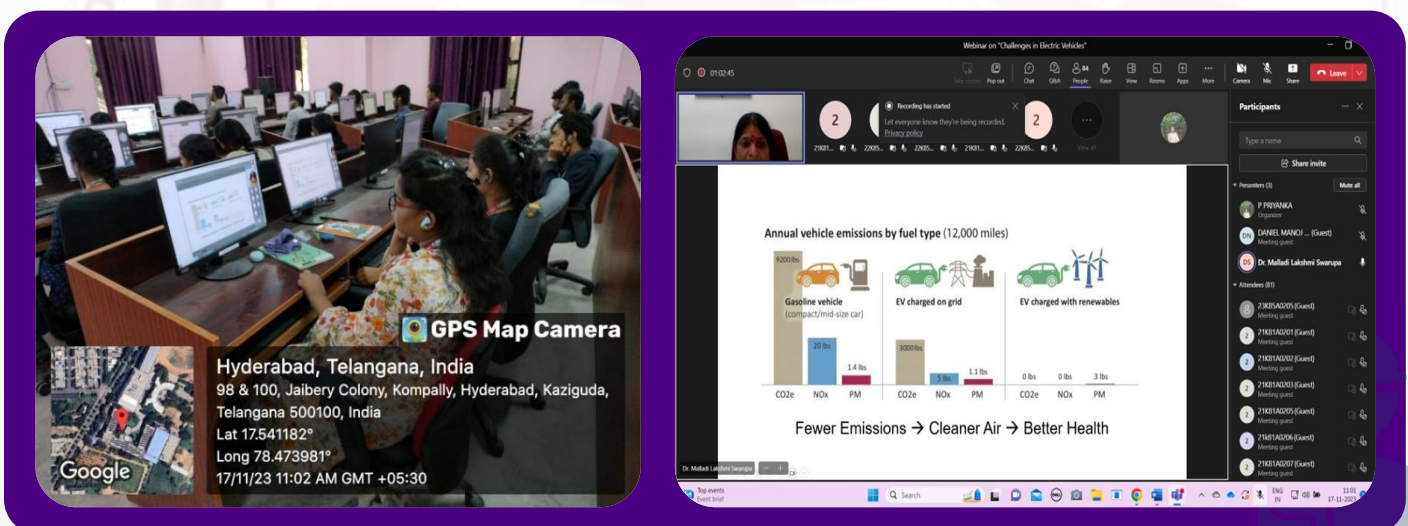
GPS Map Camera

Hyderabad, Telangana, India
98 & 100, Jaibery Colony, Kompally, Hyderabad, Kaziguda, Telangana 500100, India
Lat 17.541182°
Long 78.473981°
17/11/23 11:02 AM GMT +05:30

Google

Webinar on "Challenges in Electric Vehicles"

01:02:45

Take control Pop out Chat Q&A 84 People Raise View Rooms Apps More Camera Mic Share Leave

Recording has started
Let everyone know they're being recorded.
Privacy policy

2 2

21K81... 22K85... 22K85... 21K81... 22K85... View all

Annual vehicle emissions by fuel type (12,000 miles)

9200 lbs
Gasoline vehicle (compact/mid-size car)
20 lbs
1.4 lbs
CO2e NOx PM

EV charged on grid
3000 lbs
5 lbs
1.1 lbs
CO2e NOx PM

EV charged with renewables
0 lbs 0 lbs .3 lbs
CO2e NOx PM

Fewer Emissions → Cleaner Air → Better Health

Dr. Malladi Lakshmi Swarupa

Participants

Type a name

Share invite

Presenters (3) Mute all

P PRIYANKA
Organizer

DANIEL MANOJ ... (Guest)
Meeting guest

Dr. Malladi Lakshmi Swarupa

Attendees (81)

23K85A0205 (Guest)
Meeting guest

21K81A0201 (Guest)
Meeting guest

21K81A0202 (Guest)
Meeting guest

21K81A0203 (Guest)
Meeting guest

21K81A0205 (Guest)
Meeting guest

21k81A0206 (Guest)
Meeting guest

21K81A0207 (Guest)
Meeting guest

Top events
Event brief

Search

ENG IN 11:01 17-11-2023